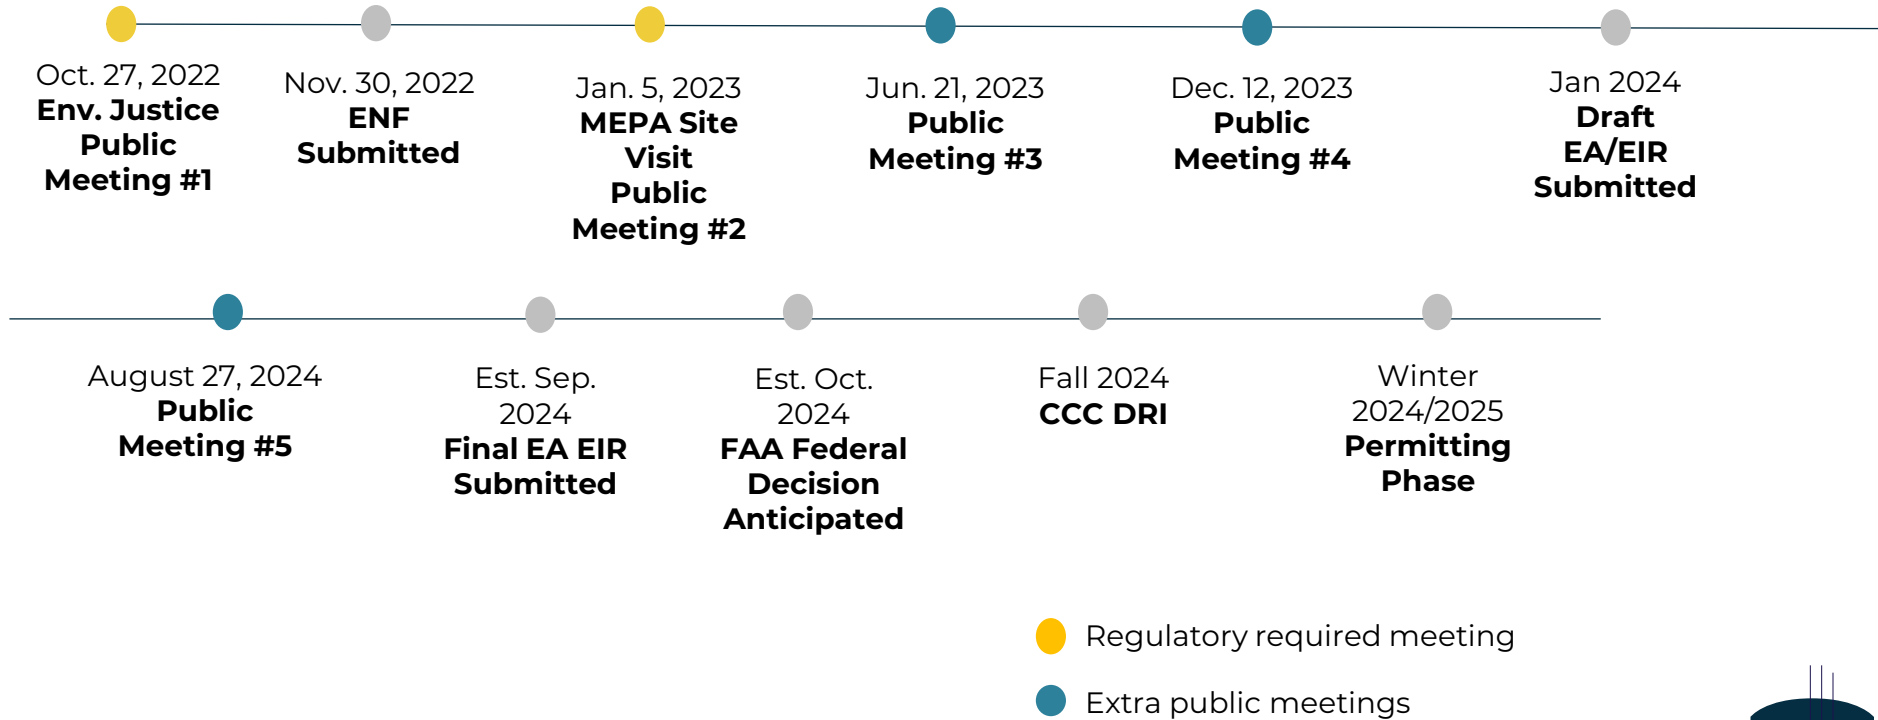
Oct. 27, 2022
Env. Justice Public Meeting #1

Nov. 30, 2022
ENF Submitted

Jan. 5, 2023
MEPA Site Visit Public Meeting #2

Jun. 21, 2023
Public Meeting #3

Dec. 12, 2023
Public Meeting #4

Jan 2024
Draft EA/EIR Submitted

August 27, 2024
Public Meeting #5

Est. Sep. 2024
Final EA EIR Submitted

Est. Oct. 2024
FAA Federal Decision Anticipated

Fall 2024
CCC DRI

Winter 2024/2025
Permitting Phase

Regulatory required meeting

Extra public meetings